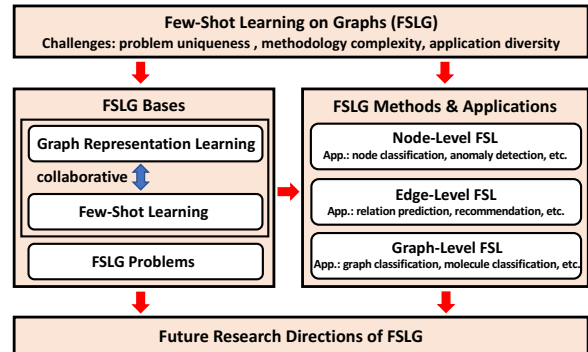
Few-Shot Learning on Graphs (FSLG)
Challenges: problem uniqueness , methodology complexity, application diversity

FSLG Bases

Graph Representation Learning

collaborative

Few-Shot Learning

FSLG Problems

FSLG Methods & Applications

Node-Level FSL
App.: node classification, anomaly detection, etc.

Edge-Level FSL
App.: relation prediction, recommendation, etc.

Graph-Level FSL
App.: graph classification, molecule classification, etc.

Future Research Directions of FSLG